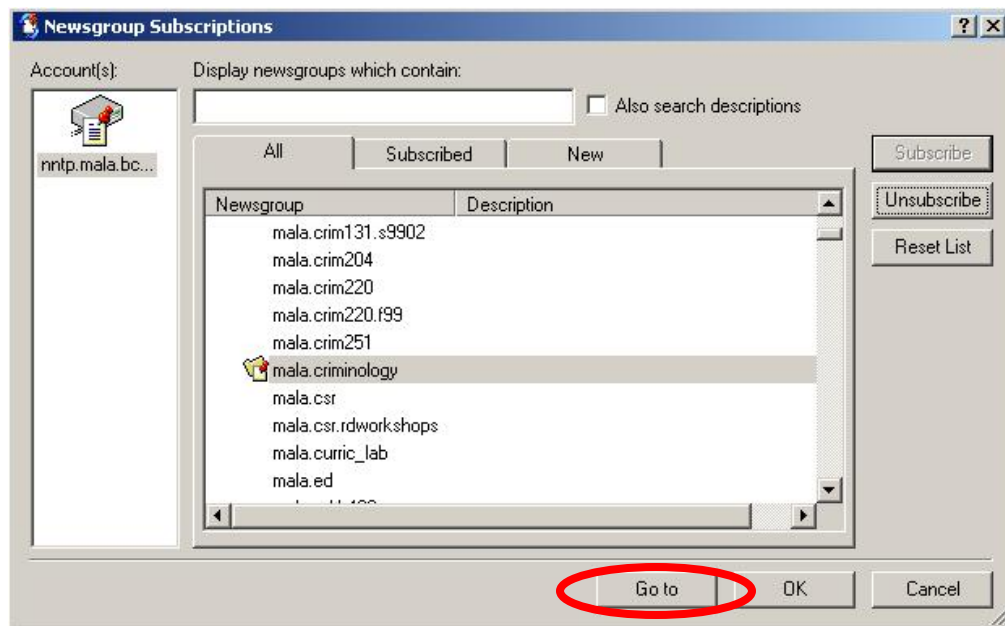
Newsgroup Subscriptions

? X

Account(s):

nntp.mala.bc...

Display newsgroups which contain:

Also search descriptions

All | Subscribed | New

Subscribe

Unsubscribe

Reset List

| Newsgroup | Description |
|---|---|
| mala.crim131.s9902 | |
| mala.crim204 | |
| mala.crim220 | |
| mala.crim220.f99 | |
| mala.crim251 | |
| mala.criminology | |
| mala.csr | |
| mala.csr.rdworkshops | |
| mala.curric_lab | |
| mala.ed | |
| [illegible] | |

Go to

OK

Cancel